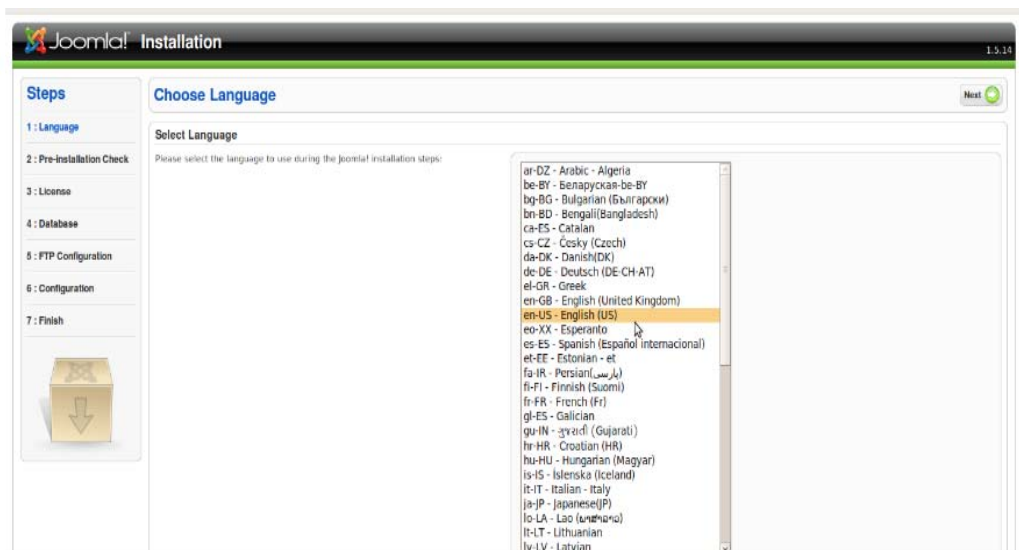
Joomla! Installation

1.5.14

Steps

1 : Language

2 : Pre-installation Check

3 : License

4 : Database

5 : FTP Configuration

6 : Configuration

7 : Finish

Choose Language

Next

Select Language

Please select the language to use during the Joomla! installation steps:

ar-DZ - Arabic - Algeria
be-BY - Беларуская-be-BY
bg-BG - Bulgarian (Български)
bn-BD - Bengali(Bangladesh)
ca-ES - Catalan
cs-CZ - Česky (Czech)
da-DK - Danish(DK)
de-DE - Deutsch (DE-CH-AT)
el-GR - Greek
en-GB - English (United Kingdom)
en-US - English (US)
eo-XX - Esperanto
es-ES - Spanish (Español internacional)
et-EE - Estonian - et
fa-IR - Persian(پارسی)
fi-FI - Finnish (Suomi)
fr-FR - French (Fr)
gl-ES - Galician
gu-IN - ગુજરાતી (Gujarati)
hr-HR - Croatian (HR)
hu-HU - Hungarian (Magyar)
is-IS - Íslenska (Iceland)
it-IT - Italian - Italy
ja-JP - Japanese(JP)
lo-LA - Lao (ພາສາລາວ)
lt-LT - Lithuanian
lv-LV - Latvian